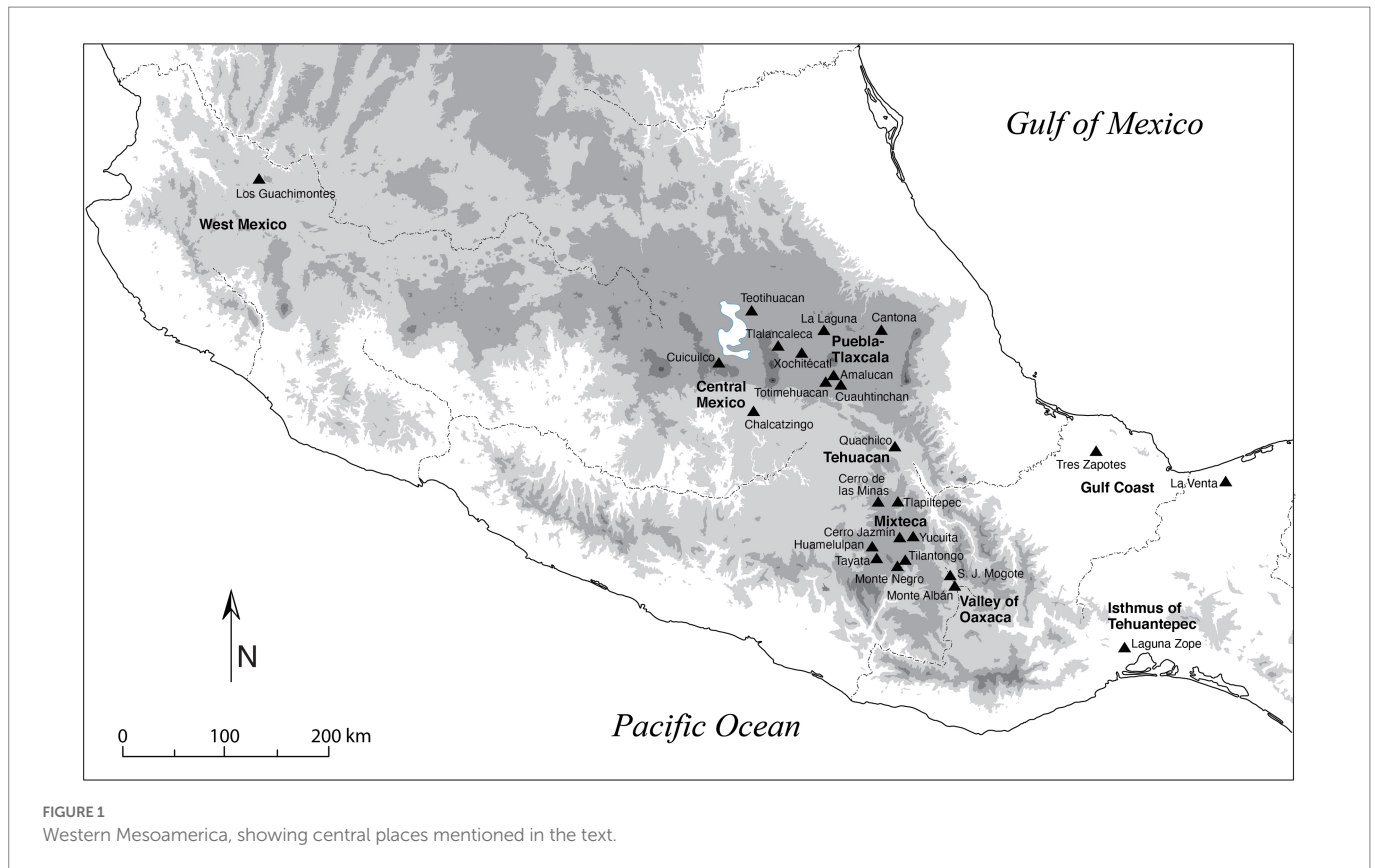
Gulf of Mexico

Los Guachimontes

West Mexico

Teotihuacan

La Laguna

Cantona

Tlalancaleca

Puebla-Tlaxcala

Cuicuilco

Xochitecatl

Amalucan

Central Mexico

Totimehuacan

Cuauhtinchan

Chalcatzingo

Quachilco

Tehuacan

Tres Zapotes

Cerro de las Minas

Tlapiltepec

Gulf Coast

La Venta

Mixteca

Cerro Jazmin

Yucuita

Huamelulpan

Tayata

Tilantongo

Monte Negro

S. J. Mogote

Monte Albán

Valley of Oaxaca

Isthmus of Tehuantepec

Laguna Zope

N

0 100 200 km

Pacific Ocean

FIGURE 1
Western Mesoamerica, showing central places mentioned in the text.